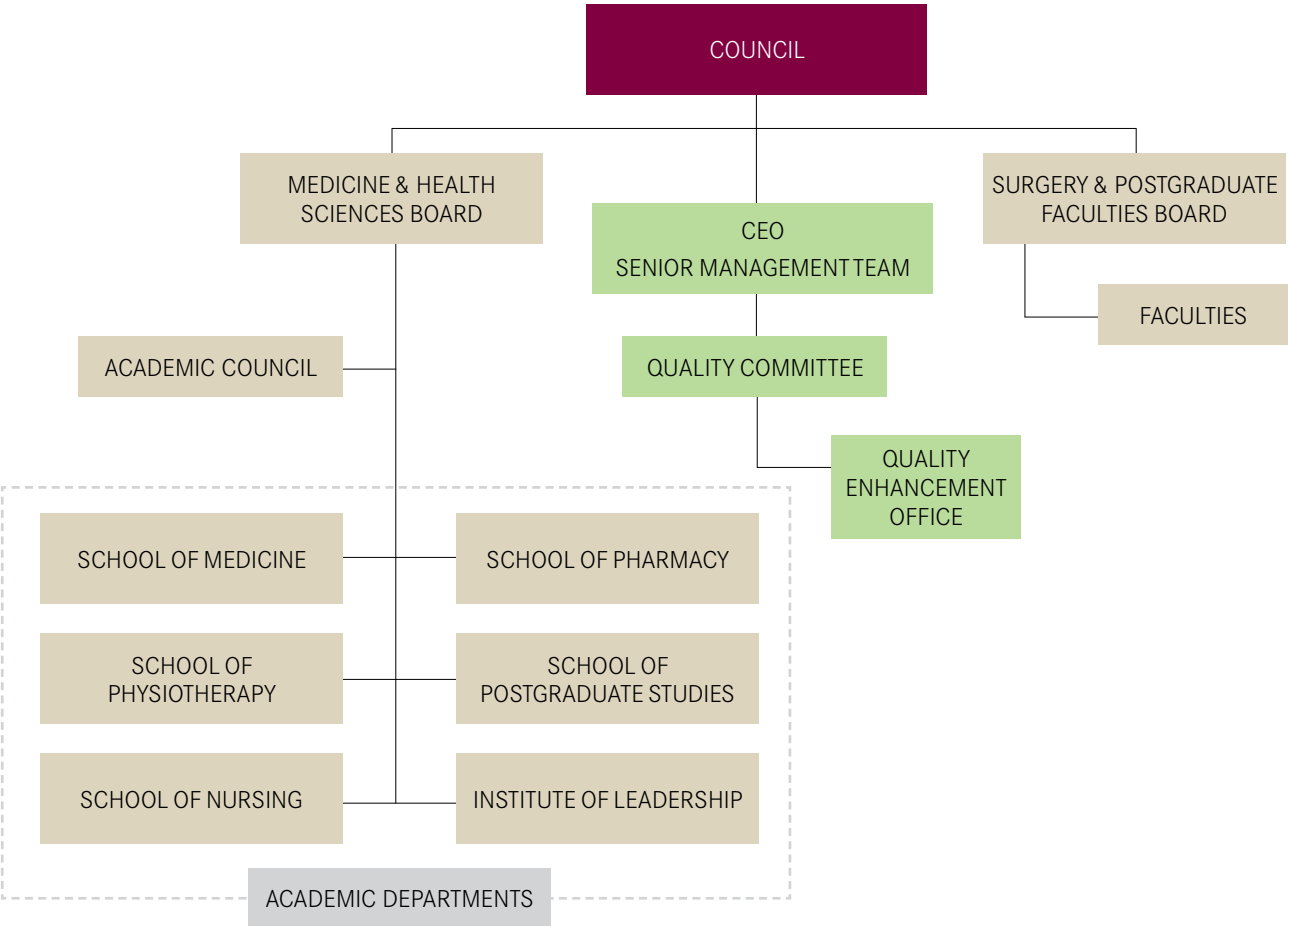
COUNCIL

MEDICINE & HEALTH SCIENCES BOARD

CEO
SENIOR MANAGEMENT TEAM

SURGERY & POSTGRADUATE FACULTIES BOARD

FACULTIES

ACADEMIC COUNCIL

QUALITY COMMITTEE

QUALITY ENHANCEMENT OFFICE

SCHOOL OF MEDICINE

SCHOOL OF PHARMACY

SCHOOL OF PHYSIOTHERAPY

SCHOOL OF POSTGRADUATE STUDIES

SCHOOL OF NURSING

INSTITUTE OF LEADERSHIP

ACADEMIC DEPARTMENTS